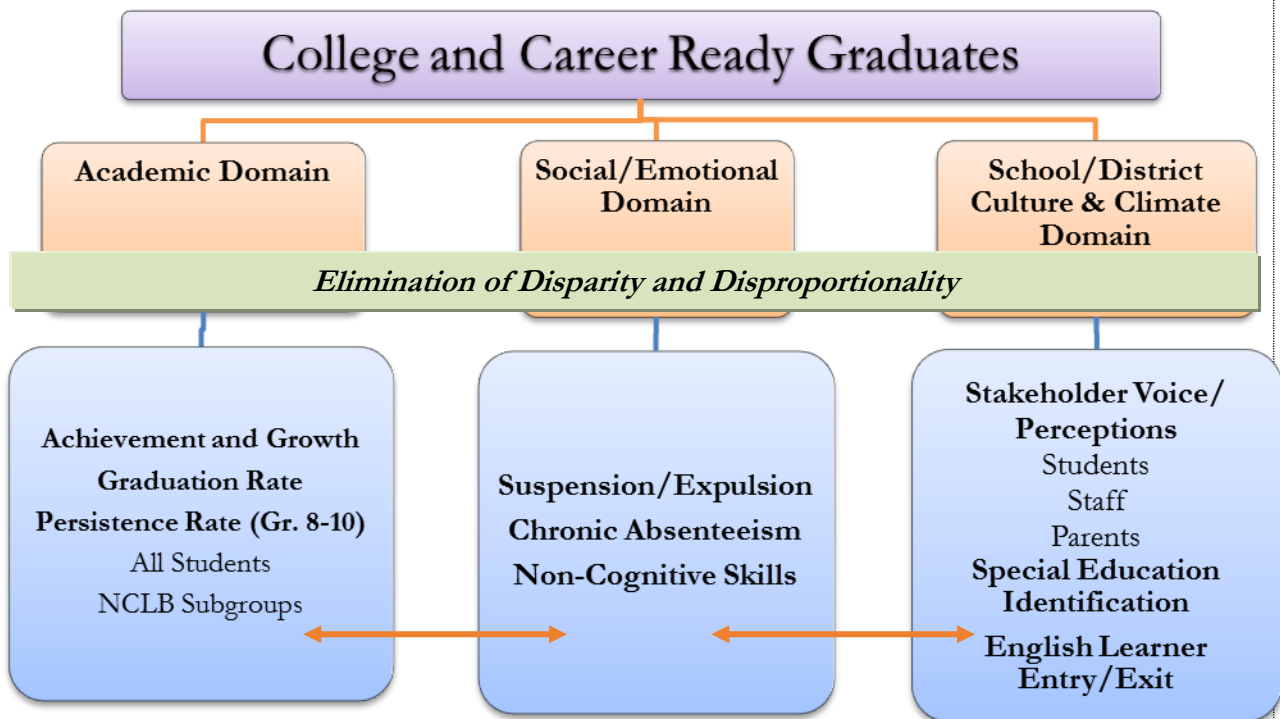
College and Career Ready Graduates

Academic Domain

Social/Emotional Domain

School/District Culture & Climate Domain

Elimination of Disparity and Disproportionality

Achievement and Growth
Graduation Rate
Persistence Rate (Gr. 8-10)
All Students
NCLB Subgroups

Suspension/Expulsion
Chronic Absenteeism
Non-Cognitive Skills

Stakeholder Voice/ Perceptions
Students
Staff
Parents
Special Education Identification
English Learner Entry/Exit